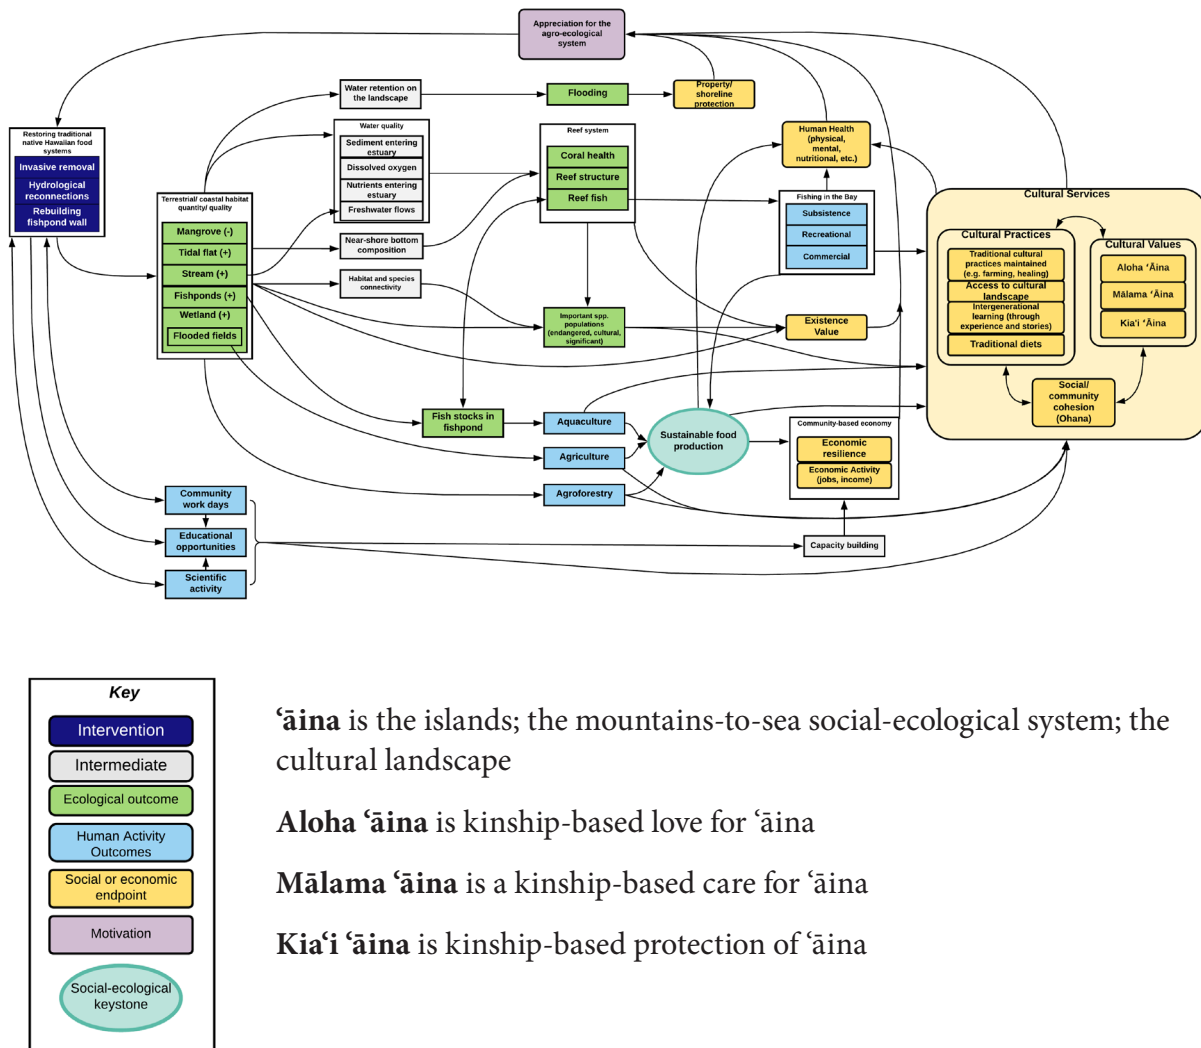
Appreciation for the agro-ecological system

Restoring traditional native Hawaiian food systems
Invasive removal
Hydrological reconnections
Rebuilding fishpond wall

Water retention on the landscape
Flooding
Property/ shoreline protection

Water quality
Sediment entering estuary
Dissolved oxygen
Nutrients entering estuary
Freshwater flows

Reef system
Coral health
Reef structure
Reef fish

Human Health (physical, mental, nutritional, etc.)

Terrestrial/ coastal habitat quantity/ quality
Mangrove (-)
Tidal flat (+)
Stream (+)
Fishponds (+)
Wetland (+)
Flooded fields

Near-shore bottom composition
Habitat and species connectivity

Fishing in the Bay
Subsistence
Recreational
Commercial

Cultural Services
Cultural Practices
Traditional cultural practices maintained (e.g. farming, healing)
Access to cultural landscape
Intergenerational learning (through experience and stories)
Traditional diets
Cultural Values
Aloha ʻĀina
Mālama ʻĀina
Kiaʻi ʻĀina

Important spp. populations (endangered, cultural, significant)
Existence Value

Fish stocks in fishpond
Aquaculture
Agriculture
Agroforestry
Sustainable food production

Community-based economy
Economic resilience
Economic Activity (jobs, income)

Social/ community cohesion (Ohana)

Community work days
Educational opportunities
Scientific activity
Capacity building

Key
Intervention
Intermediate
Ecological outcome
Human Activity Outcomes
Social or economic endpoint
Motivation
Social-ecological keystone

**ʻāina** is the islands; the mountains-to-sea social-ecological system; the cultural landscape

**Aloha ʻāina** is kinship-based love for ʻāina

**Mālama ʻāina** is a kinship-based care for ʻāina

**Kiaʻi ʻāina** is kinship-based protection of ʻāina